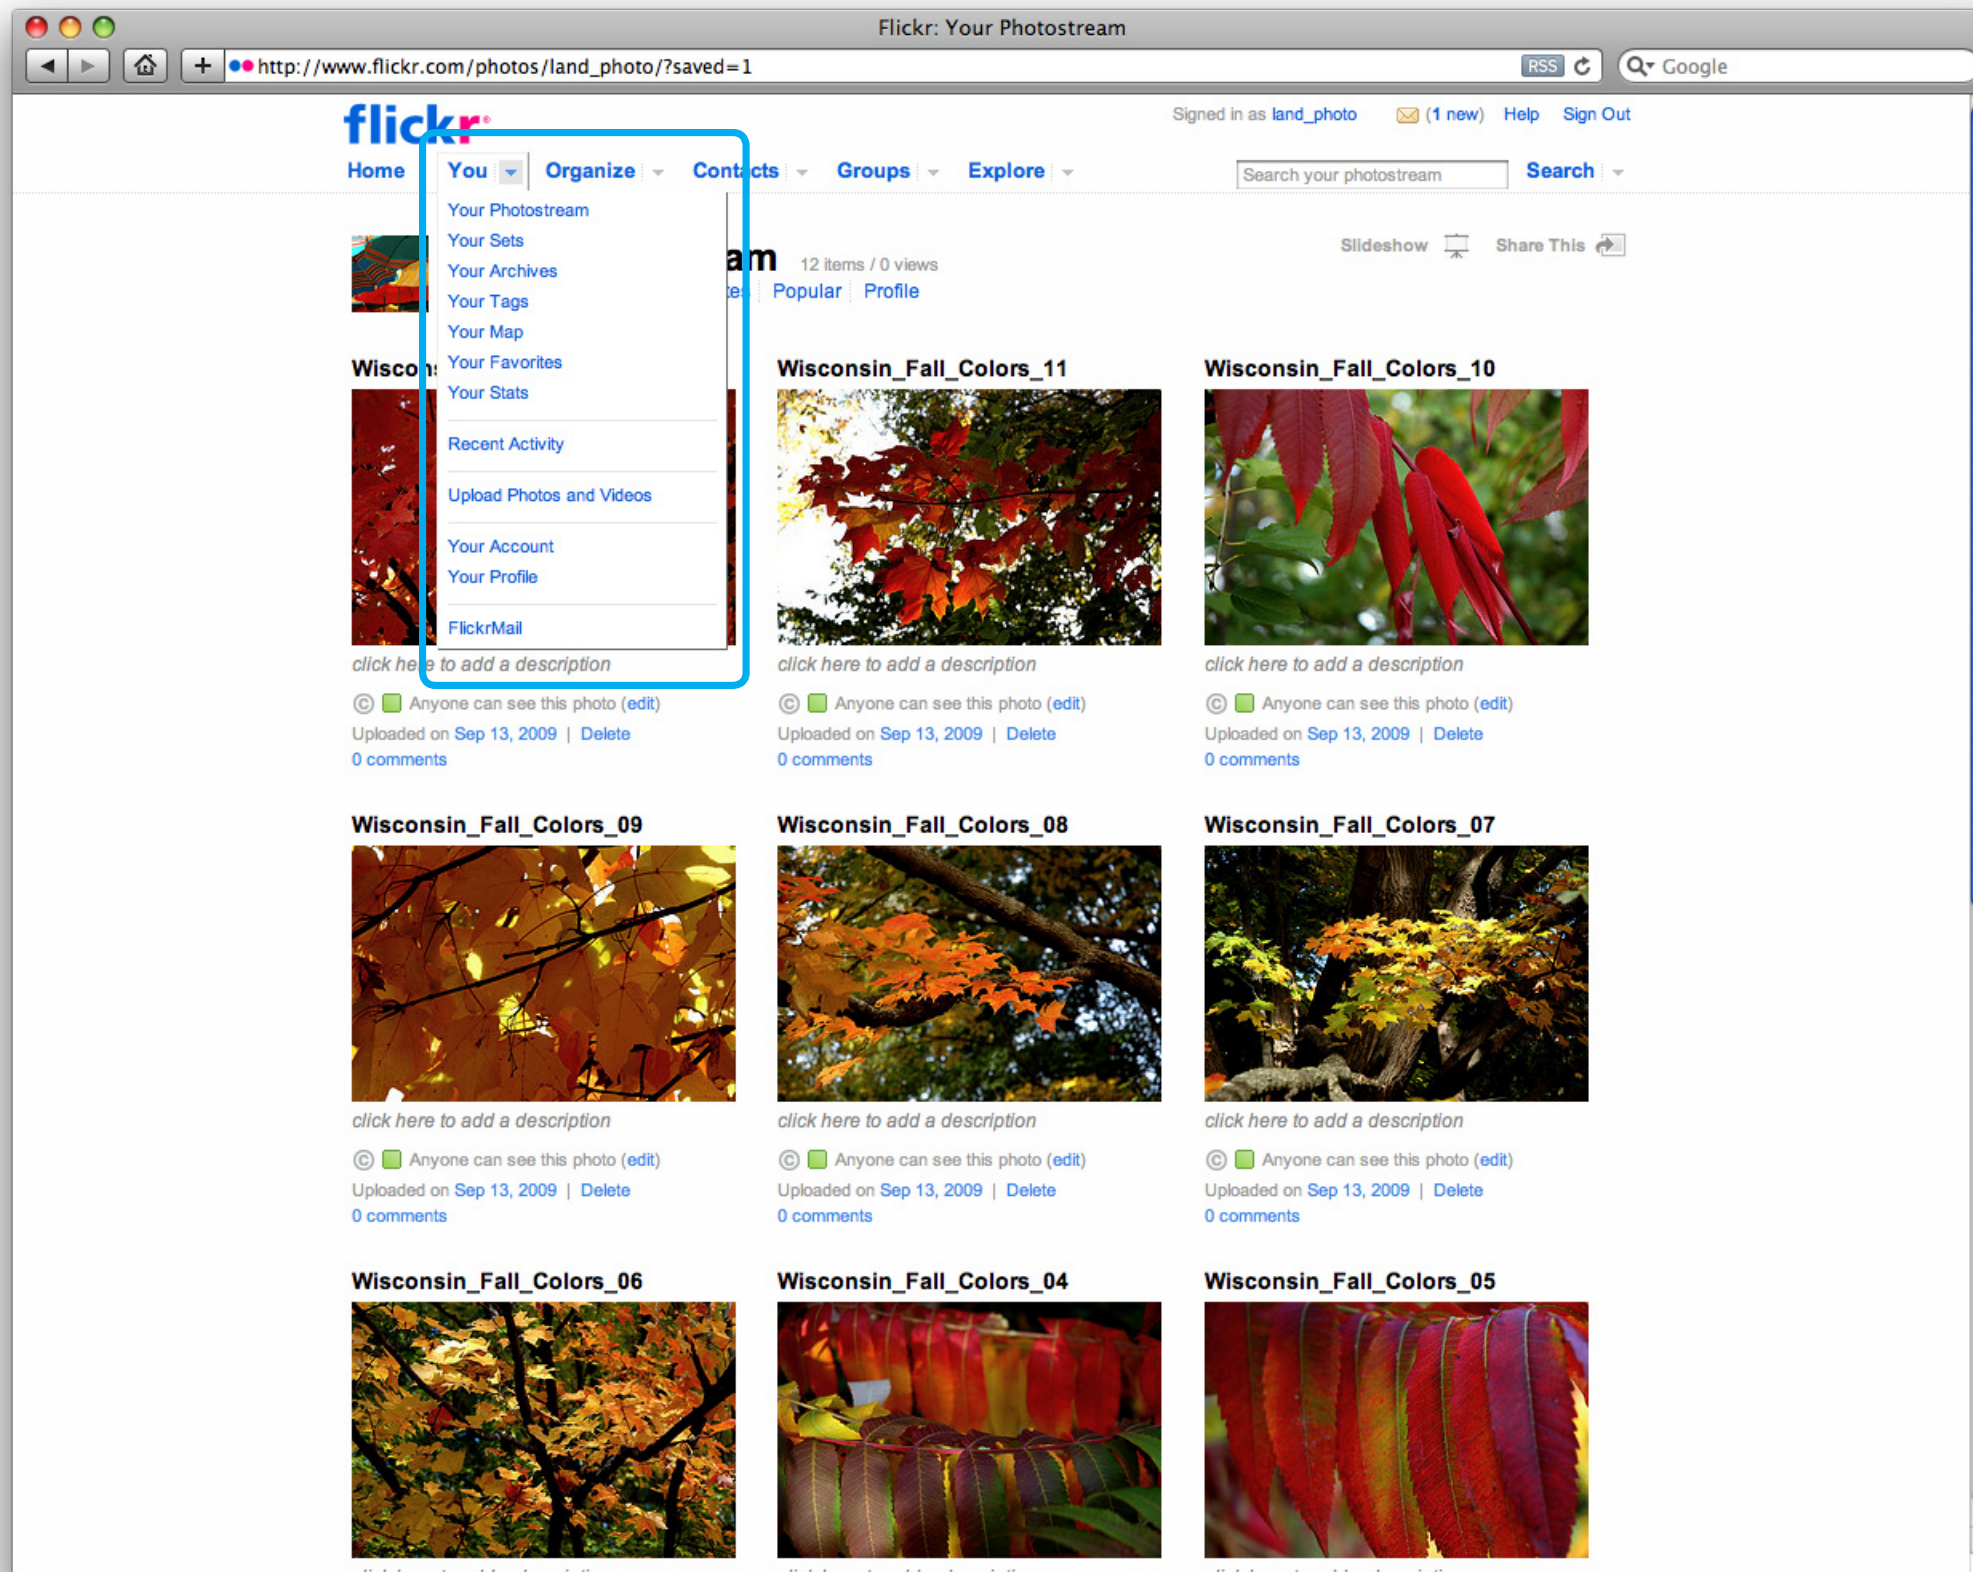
Flickr: Your Photostream

http://www.flickr.com/photos/land_photo/?saved=1

RSS

Google

flickr

Signed in as land_photo (1 new) Help Sign Out

Home You Organize Contacts Groups Explore

Search your photostream Search

Your Photostream
Your Sets
Your Archives
Your Tags
Your Map
Your Favorites
Your Stats

Recent Activity

Upload Photos and Videos

Your Account
Your Profile

FlickrMail

am 12 items / 0 views

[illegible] Popular Profile

Slideshow Share This

Wiscon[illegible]
click he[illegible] to add a description
Anyone can see this photo (edit)
Uploaded on Sep 13, 2009 | Delete
0 comments

Wisconsin_Fall_Colors_11
click here to add a description
Anyone can see this photo (edit)
Uploaded on Sep 13, 2009 | Delete
0 comments

Wisconsin_Fall_Colors_10
click here to add a description
Anyone can see this photo (edit)
Uploaded on Sep 13, 2009 | Delete
0 comments

Wisconsin_Fall_Colors_09
click here to add a description
Anyone can see this photo (edit)
Uploaded on Sep 13, 2009 | Delete
0 comments

Wisconsin_Fall_Colors_08
click here to add a description
Anyone can see this photo (edit)
Uploaded on Sep 13, 2009 | Delete
0 comments

Wisconsin_Fall_Colors_07
click here to add a description
Anyone can see this photo (edit)
Uploaded on Sep 13, 2009 | Delete
0 comments

Wisconsin_Fall_Colors_06

Wisconsin_Fall_Colors_04

Wisconsin_Fall_Colors_05